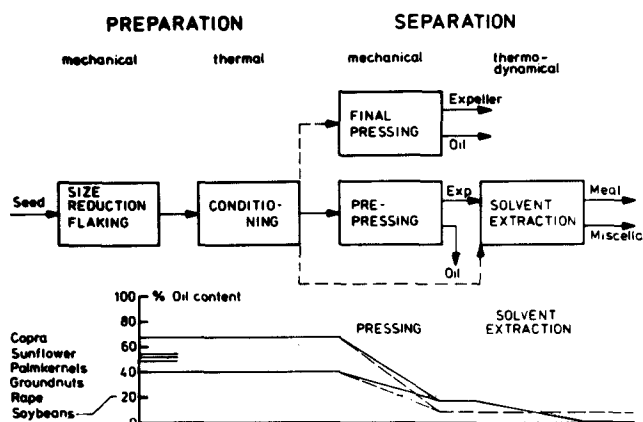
PREPARATION

SEPARATION

mechanical

thermal

mechanical

thermodynamical

FINAL PRESSING

Expeller

Oil

Seed

SIZE REDUCTION FLAKING

CONDITIONING

PREPRESSING

Exp

SOLVENT EXTRACTION

Meal

Miscella

Oil

100 % Oil content

80

60

40

20

0

Copra
Sunflower
Palmkernels
Groundnuts
Rape
Soybeans

PRESSING

SOLVENT EXTRACTION